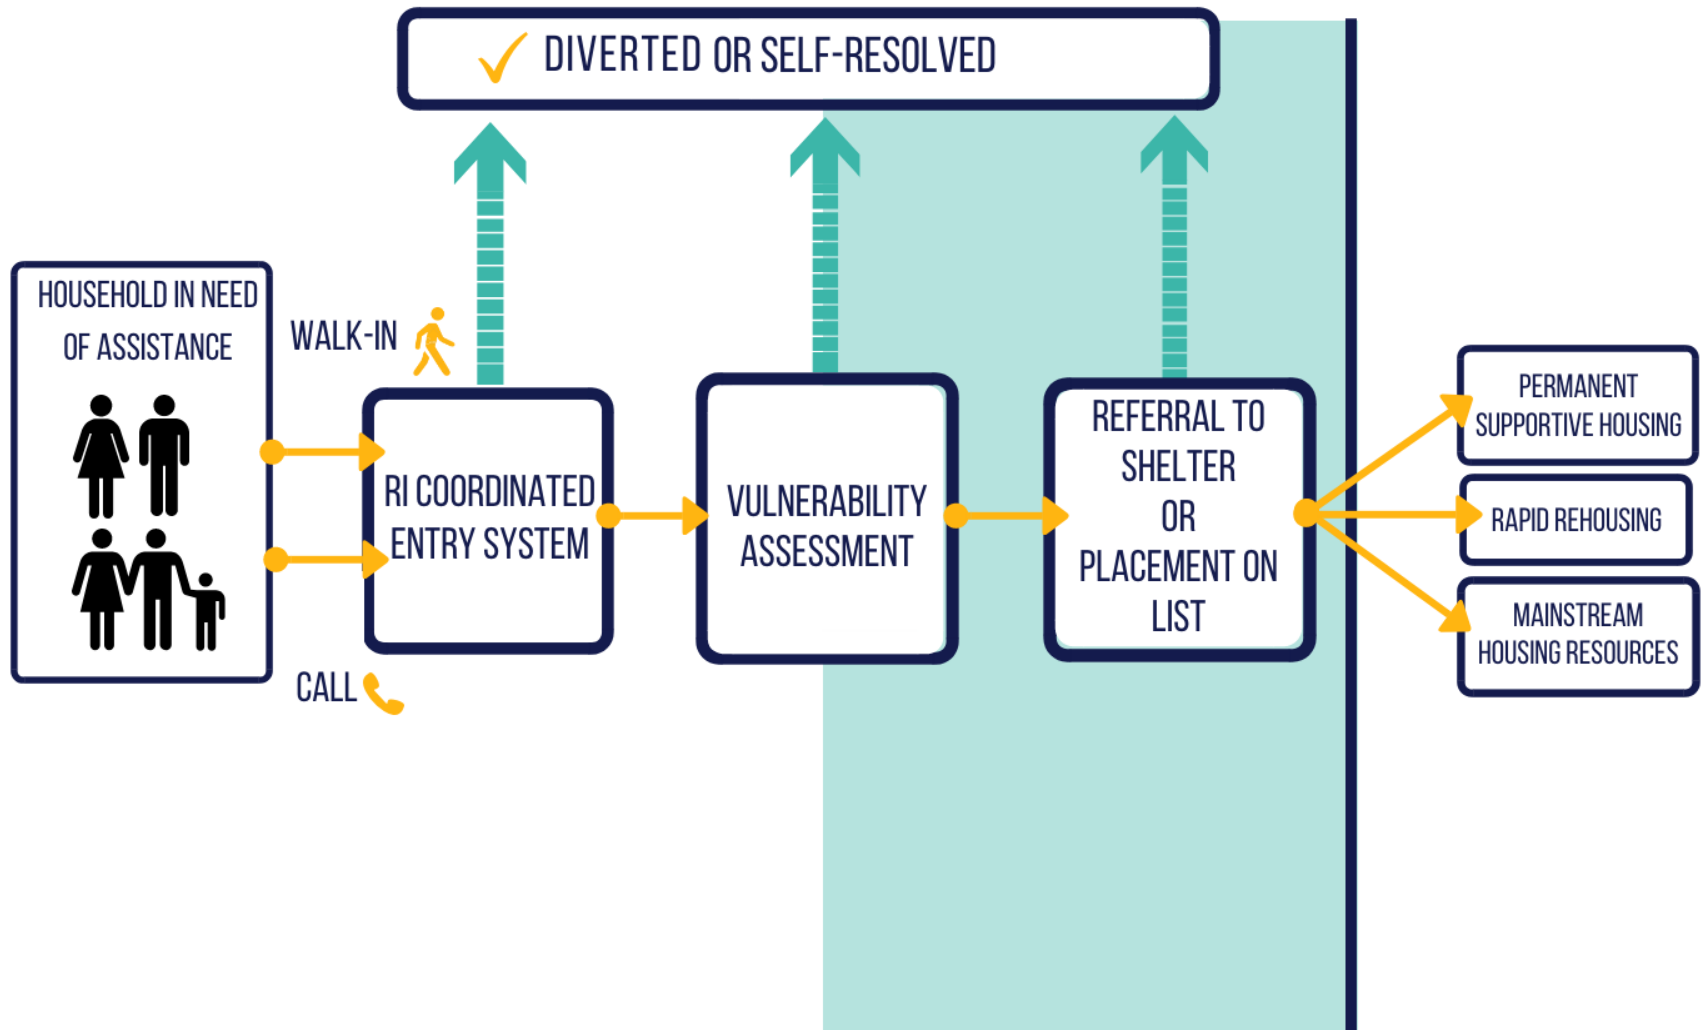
DIVERTED OR SELF-RESOLVED

HOUSEHOLD IN NEED OF ASSISTANCE

WALK-IN

CALL

RI COORDINATED ENTRY SYSTEM

VULNERABILITY ASSESSMENT

REFERRAL TO SHELTER OR PLACEMENT ON LIST

PERMANENT SUPPORTIVE HOUSING

RAPID REHOUSING

MAINSTREAM HOUSING RESOURCES